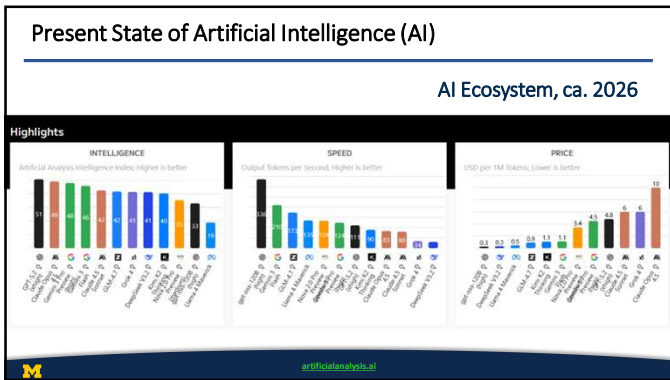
Present State of Artificial Intelligence (AI)

AI Ecosystem, ca. 2026

Highlights

INTELLIGENCE

Artificial Analysis Intelligence Index; Higher is better

51 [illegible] 49 48 46 42 42 41 41 40 35 33 19

SPEED

Output Tokens per Second; Higher is better

336 210 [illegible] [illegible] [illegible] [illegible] 124 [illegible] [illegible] 90 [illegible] 80 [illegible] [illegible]

PRICE

USD per 1M Tokens; Lower is better

0.3 0.3 0.5 0.8 1.1 1.1 3.4 4.5 4.8 6 6 10

artificialanalysis.ai